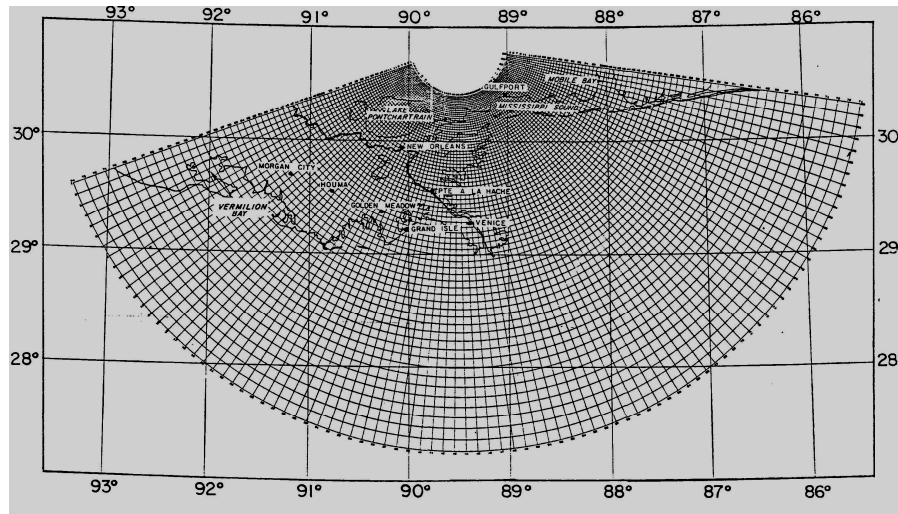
93° 92° 91° 90° 89° 88° 87° 86°

30° 30

29° 29

28° 28

93° 92° 91° 90° 89° 88° 87° 86°

GULFPORT
MOBILE BAY
MISSISSIPPI SOUND
LAKE PONTCHARTRAIN
NEW ORLEANS
MORGAN CITY
HOUMA
VERMILION BAY
GOLDEN MEADOW
PTE A LA HACHE
VENICE
GRAND ISLE